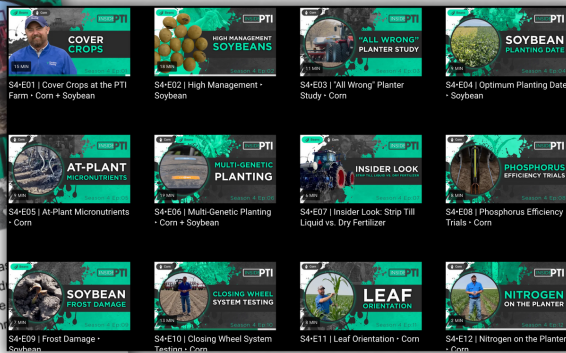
INSIDE PTI
COVER CROPS
15 MIN
S4•E01 | Cover Crops at the PTI Farm • Corn + Soybean

INSIDE PTI
HIGH MANAGEMENT SOYBEANS
18 MIN
S4•E02 | High Management • Soybean

INSIDE PTI
"ALL WRONG" PLANTER STUDY
11 MIN
S4•E03 | "All Wrong" Planter Study • Corn

INSIDE PTI
SOYBEAN PLANTING DATE
9 MIN
S4•E04 | Optimum Planting Date • Soybean

INSIDE PTI
AT-PLANT MICRONUTRIENTS
9 MIN
S4•E05 | At-Plant Micronutrients • Corn

INSIDE PTI
MULTI-GENETIC PLANTING
S4•E06 | Multi-Genetic Planting • Corn + Soybean

INSIDE PTI
INSIDER LOOK
6 MIN
S4•E07 | Insider Look: Strip Till Liquid vs. Dry Fertilizer

INSIDE PTI
PHOSPHORUS EFFICIENCY TRIALS
S4•E08 | Phosphorus Efficiency Trials • Corn

INSIDE PTI
SOYBEAN FROST DAMAGE
7 MIN
S4•E09 | Frost Damage • Soybean

INSIDE PTI
CLOSING WHEEL SYSTEM TESTING
13 MIN
S4•E10 | Closing Wheel System Testing • Corn

INSIDE PTI
LEAF ORIENTATION
S4•E11 | Leaf Orientation • Corn

INSIDE PTI
NITROGEN ON THE PLANTER
2 MIN
S4•E12 | Nitrogen on the Planter • Corn